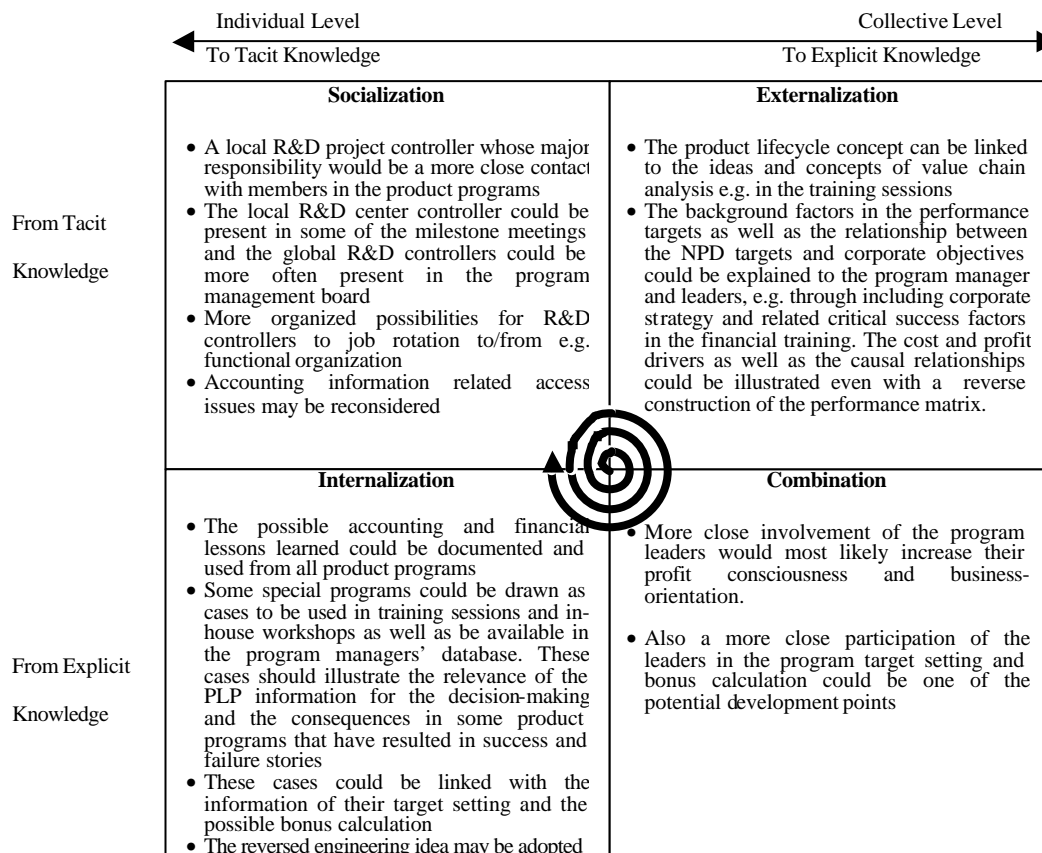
Individual Level

Collective Level

To Tacit Knowledge

To Explicit Knowledge

From Tacit

Knowledge

| Socialization | Externalization |
|---|---|
| • A local R&D project controller whose major responsibility would be a more close contact with members in the product programs • The local R&D center controller could be present in some of the milestone meetings and the global R&D controllers could be more often present in the program management board • More organized possibilities for R&D controllers to job rotation to/from e.g. functional organization • Accounting information related access issues may be reconsidered | • The product lifecycle concept can be linked to the ideas and concepts of value chain analysis e.g. in the training sessions • The background factors in the performance targets as well as the relationship between the NPD targets and corporate objectives could be explained to the program manager and leaders, e.g. through including corporate strategy and related critical success factors in the financial training. The cost and profit drivers as well as the causal relationships could be illustrated even with a reverse construction of the performance matrix. |
| **Internalization** | **Combination** |
| • The possible accounting and financial lessons learned could be documented and used from all product programs • Some special programs could be drawn as cases to be used in training sessions and in-house workshops as well as be available in the program managers' database. These cases should illustrate the relevance of the PLP information for the decision-making and the consequences in some product programs that have resulted in success and failure stories • These cases could be linked with the information of their target setting and the possible bonus calculation • The reversed engineering idea may be adopted | • More close involvement of the program leaders would most likely increase their profit consciousness and business-orientation. • Also a more close participation of the leaders in the program target setting and bonus calculation could be one of the potential development points |

From Explicit

Knowledge